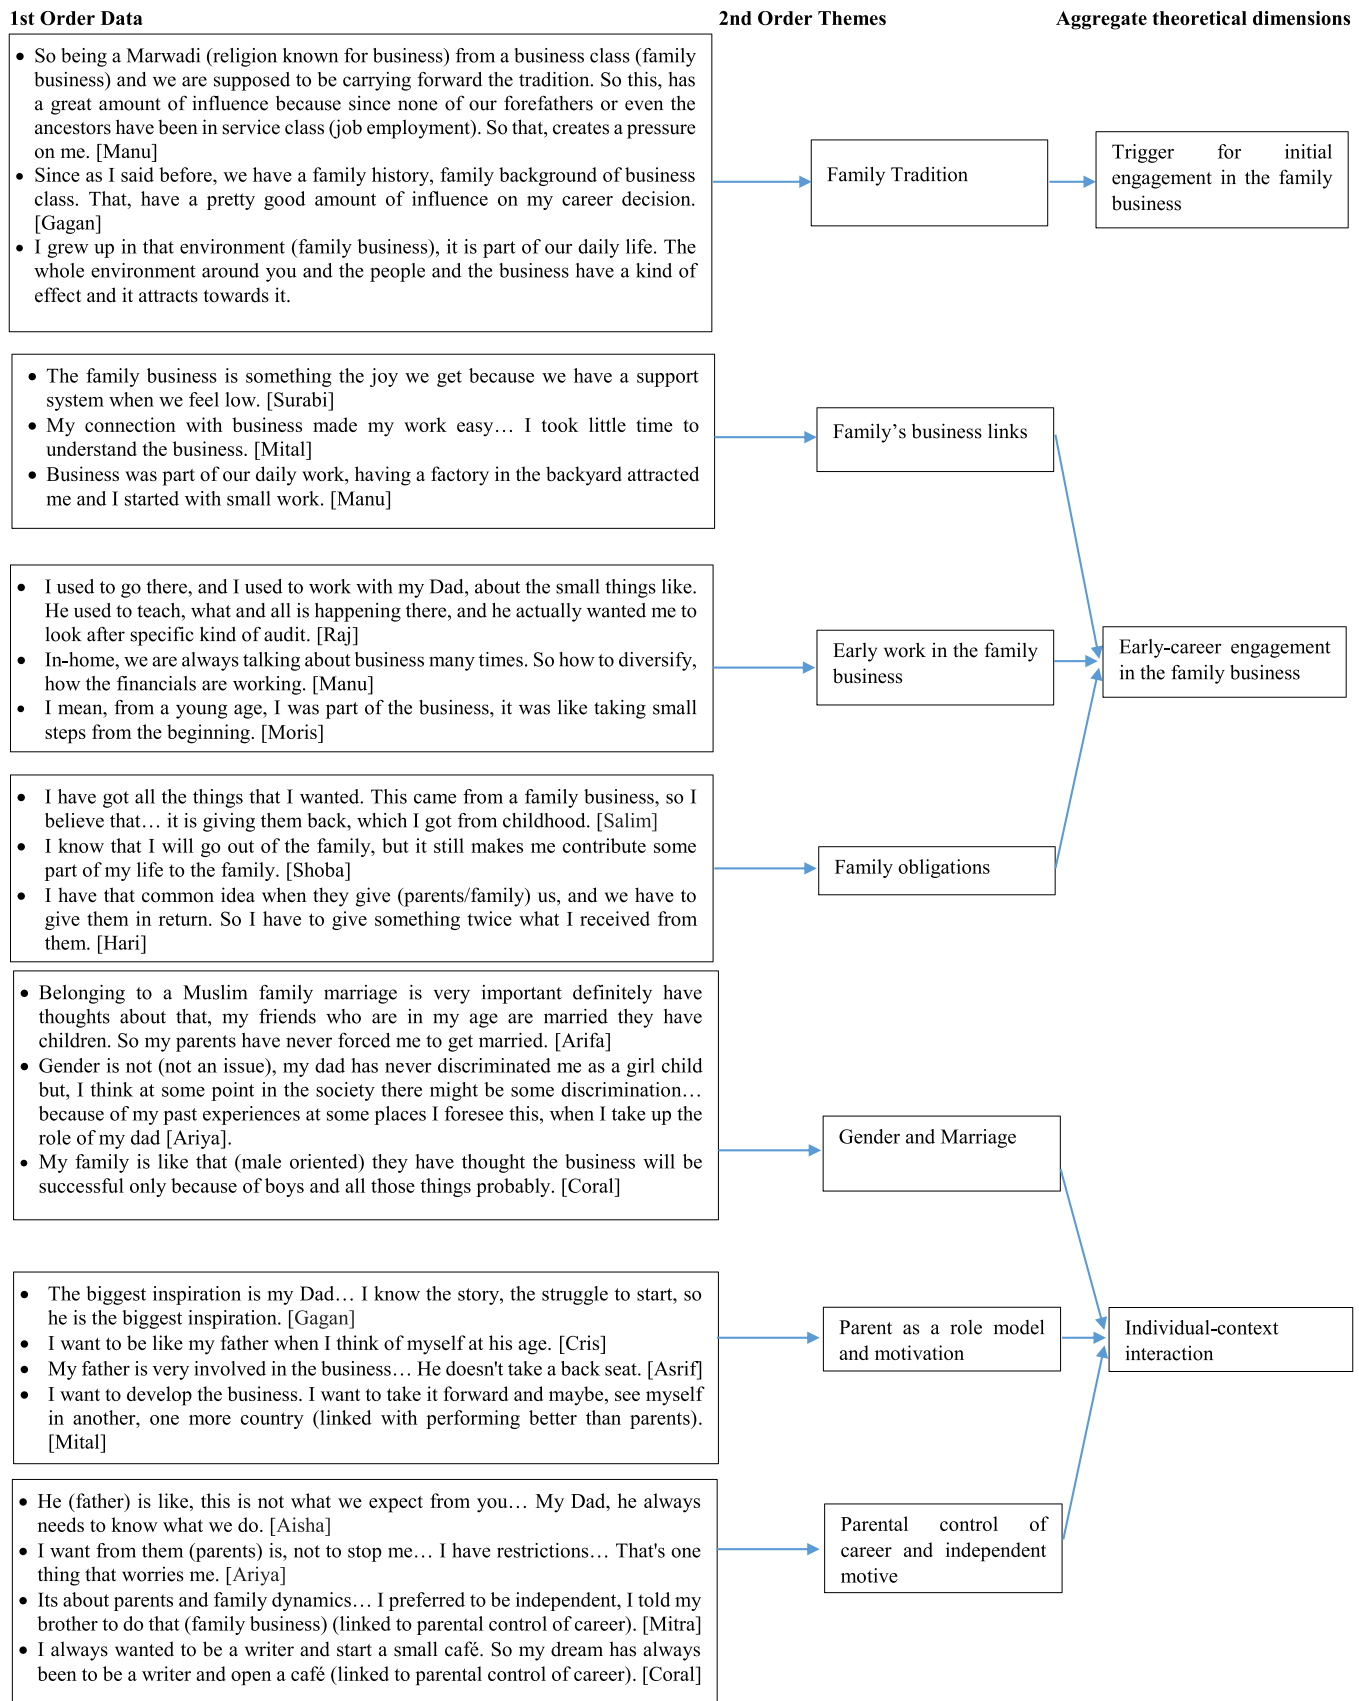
1st Order Data

2nd Order Themes

Aggregate theoretical dimensions

- So being a Marwadi (religion known for business) from a business class (family business) and we are supposed to be carrying forward the tradition. So this, has a great amount of influence because since none of our forefathers or even the ancestors have been in service class (job employment). So that, creates a pressure on me. [Manu]
- Since as I said before, we have a family history, family background of business class. That, have a pretty good amount of influence on my career decision. [Gagan]
- I grew up in that environment (family business), it is part of our daily life. The whole environment around you and the people and the business have a kind of effect and it attracts towards it.

Family Tradition

Trigger for initial engagement in the family business

- The family business is something the joy we get because we have a support system when we feel low. [Surabi]
- My connection with business made my work easy… I took little time to understand the business. [Mital]
- Business was part of our daily work, having a factory in the backyard attracted me and I started with small work. [Manu]

Family's business links

- I used to go there, and I used to work with my Dad, about the small things like. He used to teach, what and all is happening there, and he actually wanted me to look after specific kind of audit. [Raj]
- In-home, we are always talking about business many times. So how to diversify, how the financials are working. [Manu]
- I mean, from a young age, I was part of the business, it was like taking small steps from the beginning. [Moris]

Early work in the family business

Early-career engagement in the family business

- I have got all the things that I wanted. This came from a family business, so I believe that… it is giving them back, which I got from childhood. [Salim]
- I know that I will go out of the family, but it still makes me contribute some part of my life to the family. [Shoba]
- I have that common idea when they give (parents/family) us, and we have to give them in return. So I have to give something twice what I received from them. [Hari]

Family obligations

- Belonging to a Muslim family marriage is very important definitely have thoughts about that, my friends who are in my age are married they have children. So my parents have never forced me to get married. [Arifa]
- Gender is not (not an issue), my dad has never discriminated me as a girl child but, I think at some point in the society there might be some discrimination… because of my past experiences at some places I foresee this, when I take up the role of my dad [Ariya].
- My family is like that (male oriented) they have thought the business will be successful only because of boys and all those things probably. [Coral]

Gender and Marriage

- The biggest inspiration is my Dad… I know the story, the struggle to start, so he is the biggest inspiration. [Gagan]
- I want to be like my father when I think of myself at his age. [Cris]
- My father is very involved in the business… He doesn't take a back seat. [Asrif]
- I want to develop the business. I want to take it forward and maybe, see myself in another, one more country (linked with performing better than parents). [Mital]

Parent as a role model and motivation

Individual-context interaction

- He (father) is like, this is not what we expect from you… My Dad, he always needs to know what we do. [Aisha]
- I want from them (parents) is, not to stop me… I have restrictions… That's one thing that worries me. [Ariya]
- Its about parents and family dynamics… I preferred to be independent, I told my brother to do that (family business) (linked to parental control of career). [Mitra]
- I always wanted to be a writer and start a small café. So my dream has always been to be a writer and open a café (linked to parental control of career). [Coral]

Parental control of career and independent motive